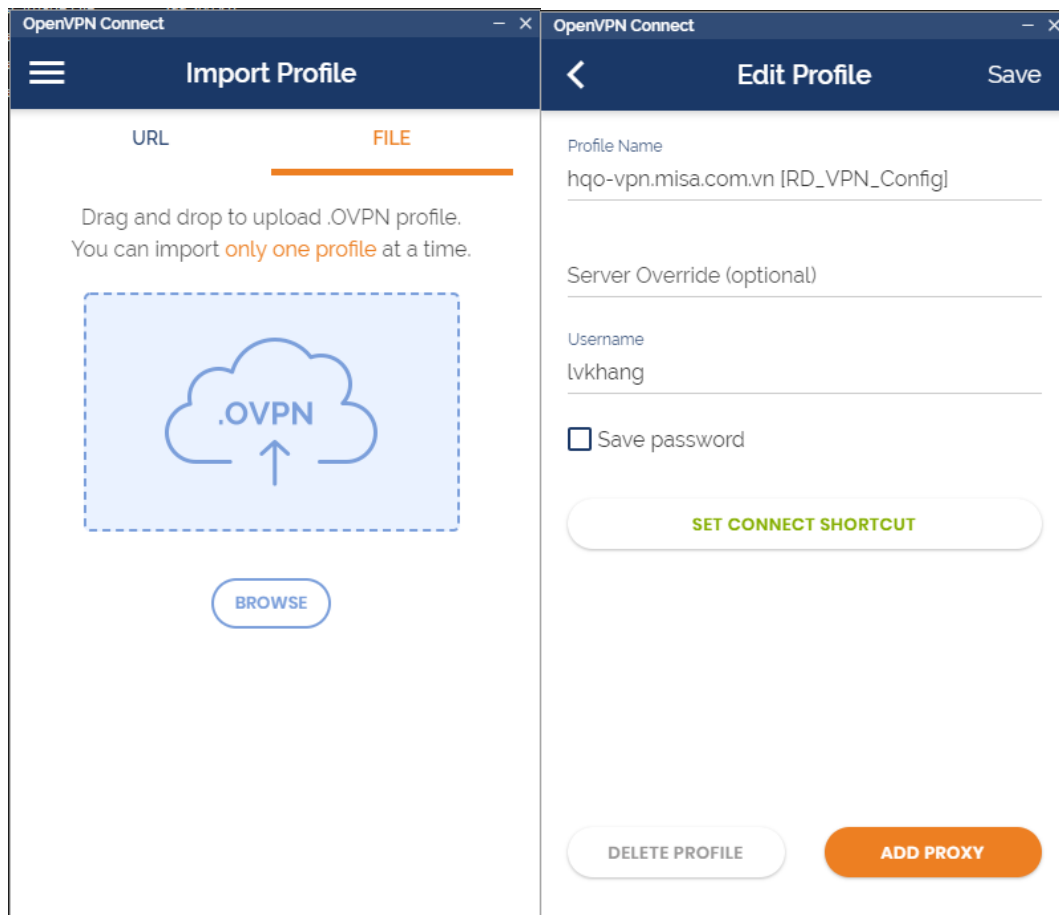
OpenVPN Connect – ×

Import Profile

URL FILE

Drag and drop to upload .OVPN profile.
You can import only one profile at a time.

.OVPN

BROWSE

OpenVPN Connect –

Edit Profile Save

Profile Name
hqo-vpn.misa.com.vn [RD_VPN_Config]

Server Override (optional)

Username
lvkhang

Save password

SET CONNECT SHORTCUT

DELETE PROFILE

ADD PROXY